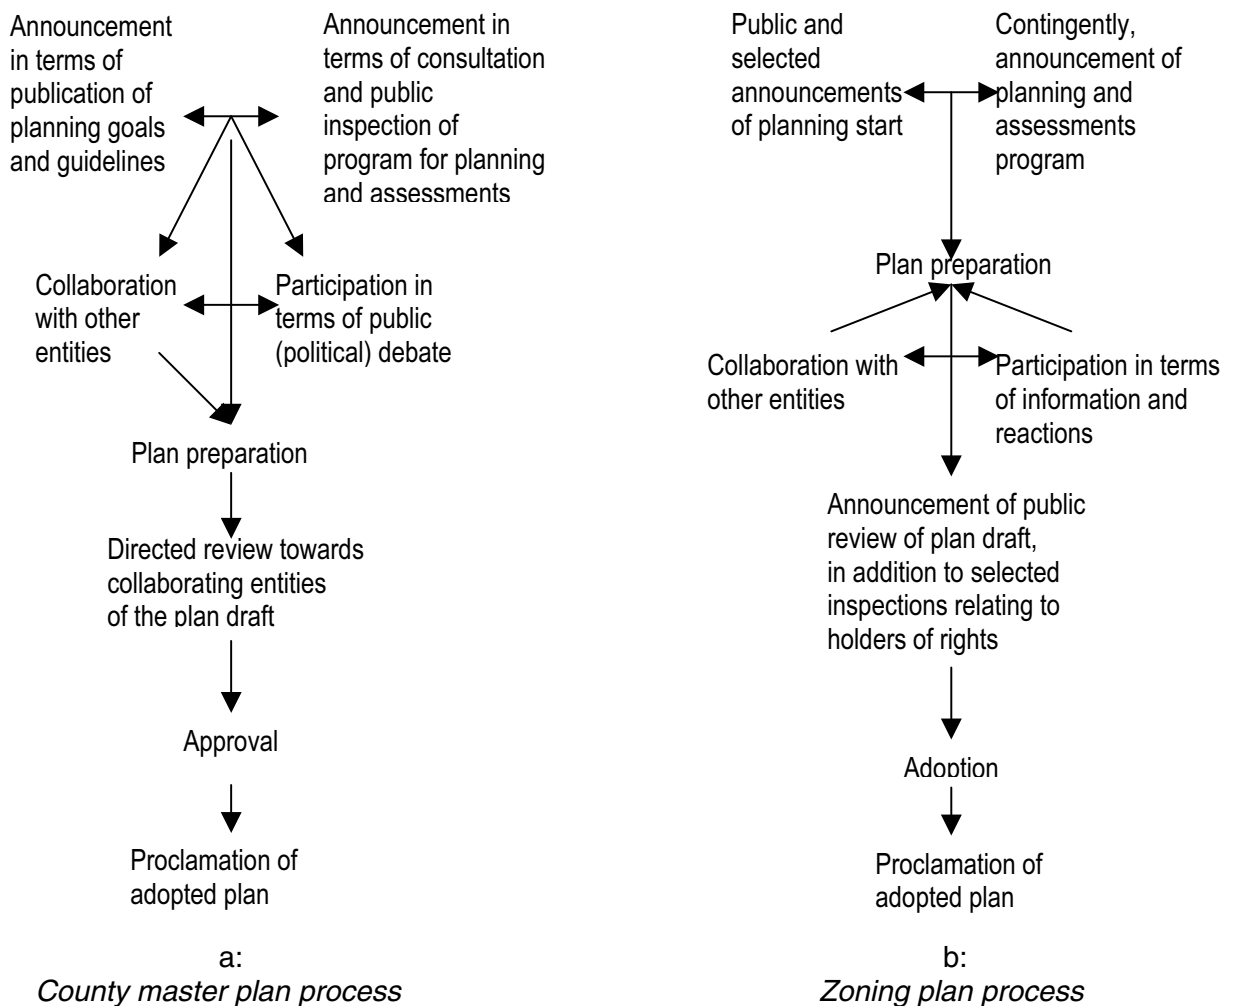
Announcement in terms of publication of planning goals and guidelines

Announcement in terms of consultation and public inspection of program for planning and assessments

Collaboration with other entities

Participation in terms of public (political) debate

Plan preparation

Directed review towards collaborating entities of the plan draft

Approval

Proclamation of adopted plan

a:
County master plan process

Public and selected announcements of planning start

Contingently, announcement of planning and assessments program

Plan preparation

Collaboration with other entities

Participation in terms of information and reactions

Announcement of public review of plan draft, in addition to selected inspections relating to holders of rights

Adoption

Proclamation of adopted plan

b:
Zoning plan process